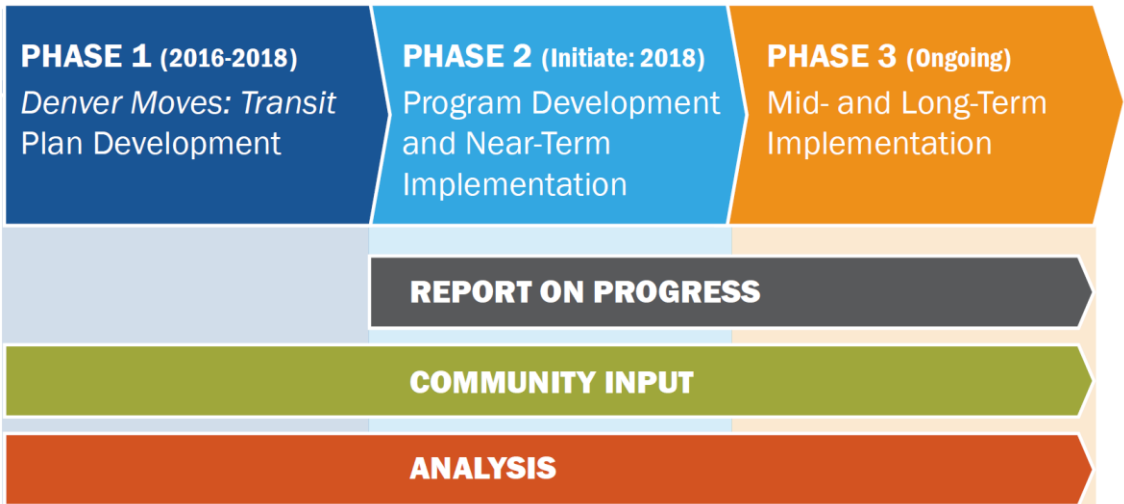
PHASE 1 (2016-2018)
*Denver Moves: Transit* Plan Development

PHASE 2 (Initiate: 2018)
Program Development and Near-Term Implementation

PHASE 3 (Ongoing)
Mid- and Long-Term Implementation

REPORT ON PROGRESS

COMMUNITY INPUT

ANALYSIS